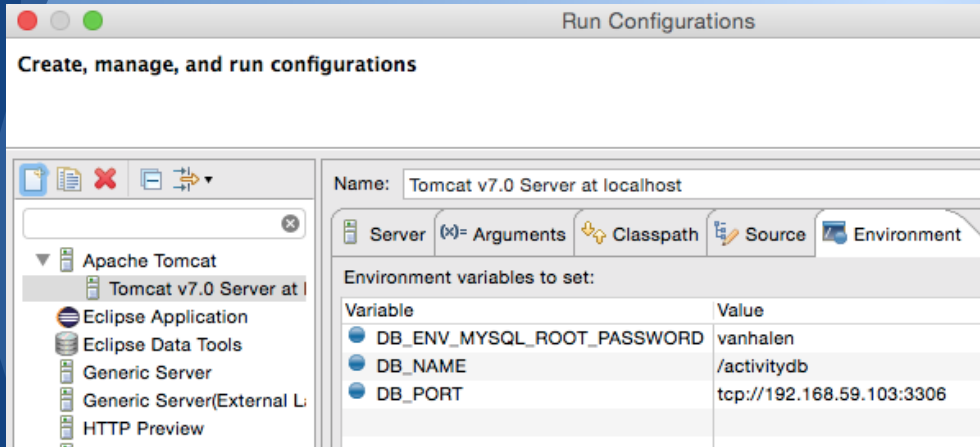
Run Configurations

Create, manage, and run configurations

Apache Tomcat
Tomcat v7.0 Server at l
Eclipse Application
Eclipse Data Tools
Generic Server
Generic Server(External L
HTTP Preview

Name: Tomcat v7.0 Server at localhost

Server
(x)= Arguments
Classpath
Source
Environment

Environment variables to set:

| Variable | Value |
|---|---|
| DB_ENV_MYSQL_ROOT_PASSWORD | vanhalen |
| DB_NAME | /activitydb |
| DB_PORT | tcp://192.168.59.103:3306 |